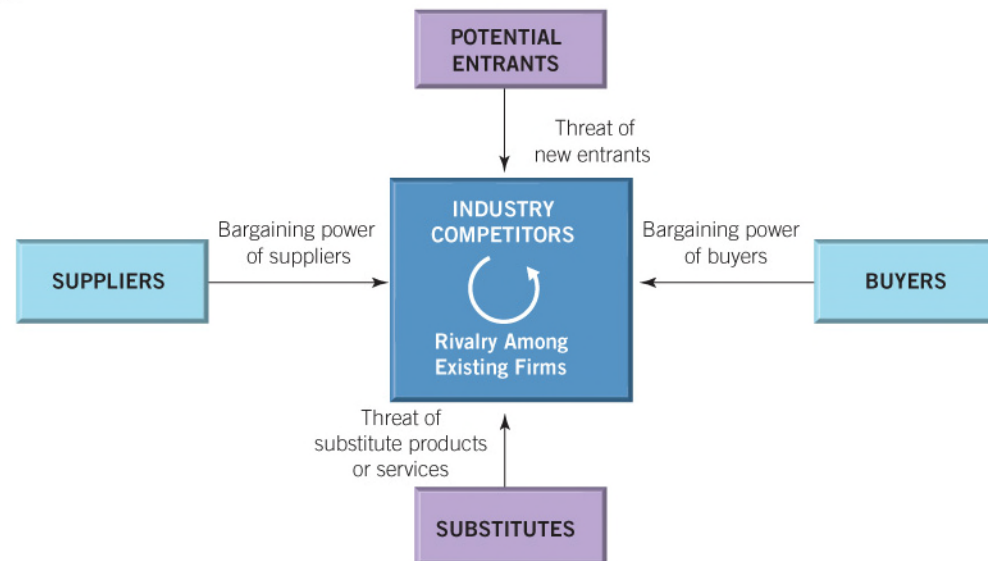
POTENTIAL ENTRANTS

Threat of new entrants

Bargaining power of suppliers

SUPPLIERS

INDUSTRY COMPETITORS

Rivalry Among Existing Firms

Bargaining power of buyers

BUYERS

Threat of substitute products or services

SUBSTITUTES